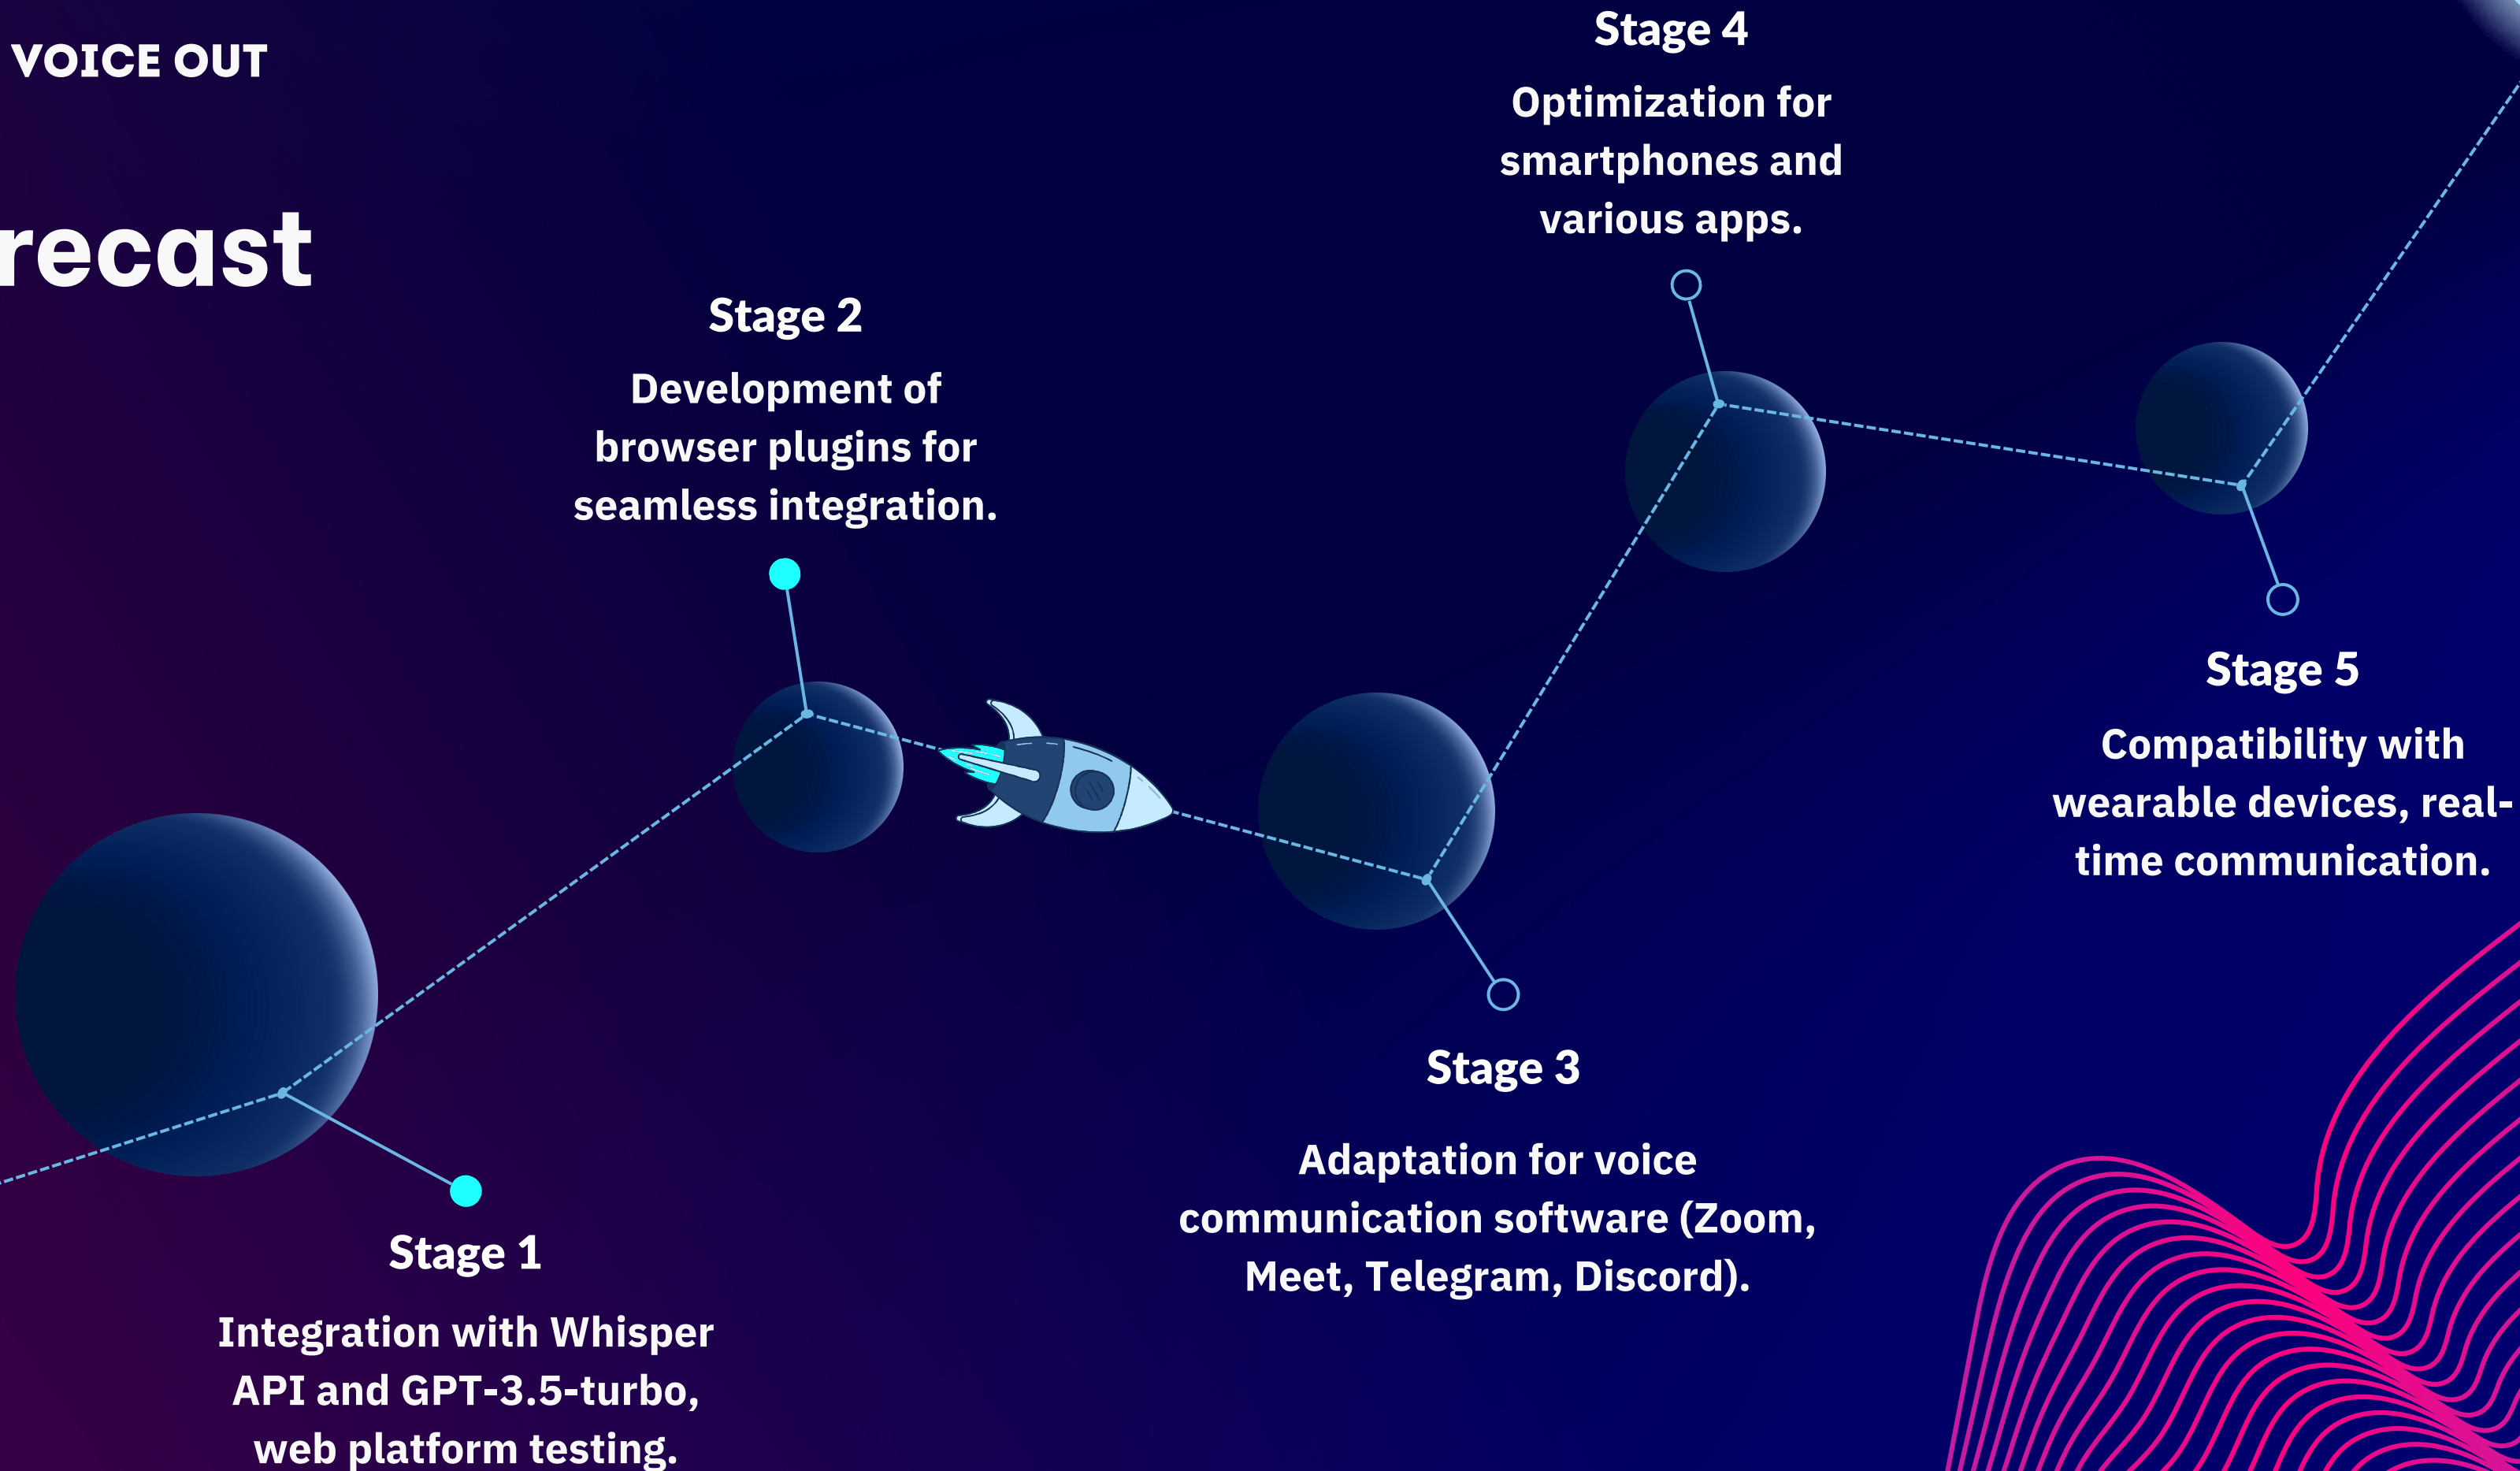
VOICE OUT

recast

Stage 4

Optimization for smartphones and various apps.

Stage 2

Development of browser plugins for seamless integration.

Stage 5

Compatibility with wearable devices, real-time communication.

Stage 3

Adaptation for voice communication software (Zoom, Meet, Telegram, Discord).

Stage 1

Integration with Whisper API and GPT-3.5-turbo, web platform testing.